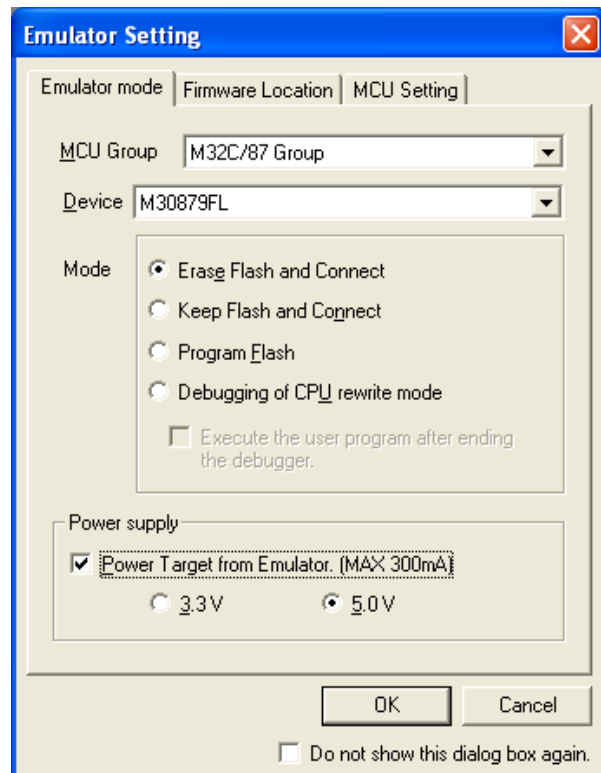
Emulator Setting

Emulator mode | Firmware Location | MCU Setting

MCU Group M32C/87 Group

Device M30879FL

Mode
Erase Flash and Connect
Keep Flash and Connect
Program Flash
Debugging of CPU rewrite mode
Execute the user program after ending the debugger.

Power supply
Power Target from Emulator. (MAX 300mA)
3.3 V
5.0 V

OK
Cancel

Do not show this dialog box again.